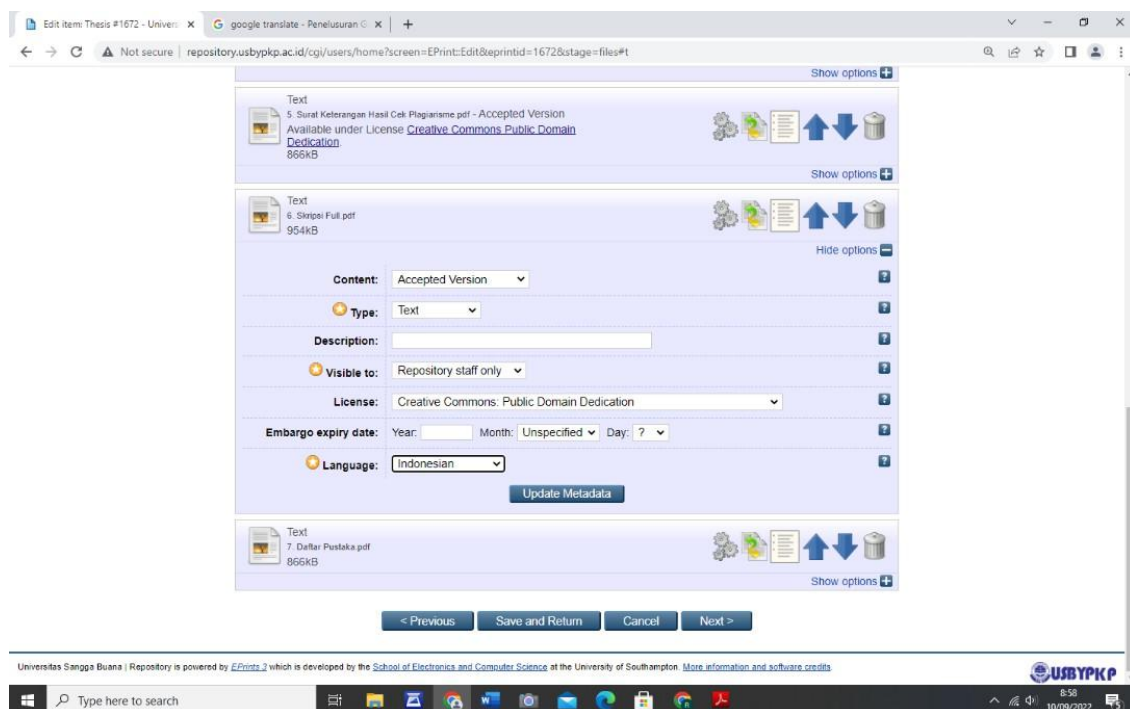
Edit item: Thesis #1672 - Univers ×
google translate - Penelusuran G ×
+

Not secure | repository.usbypkp.ac.id/cgi/users/home?screen=EPrint::Edit&eprintid=1672&stage=files#t

Show options

Text
5. Surat Keterangan Hasil Cek Plagiarisme.pdf - Accepted Version
Available under License Creative Commons Public Domain Dedication.
866kB

Show options

Text
6. Skripsi Full.pdf
954kB

Hide options

Content: Accepted Version

Type: Text

Description:

Visible to: Repository staff only

License: Creative Commons: Public Domain Dedication

Embargo expiry date: Year: Month: Unspecified Day: ?

Language: Indonesian

Update Metadata

Text
7. Daftar Pustaka.pdf
866kB

Show options

< Previous Save and Return Cancel Next >

Universitas Sangga Buana | Repository is powered by EPrints 3 which is developed by the School of Electronics and Computer Science at the University of Southampton. More information and software credits.

USBYPKP

Type here to search

8:58
10/09/2022